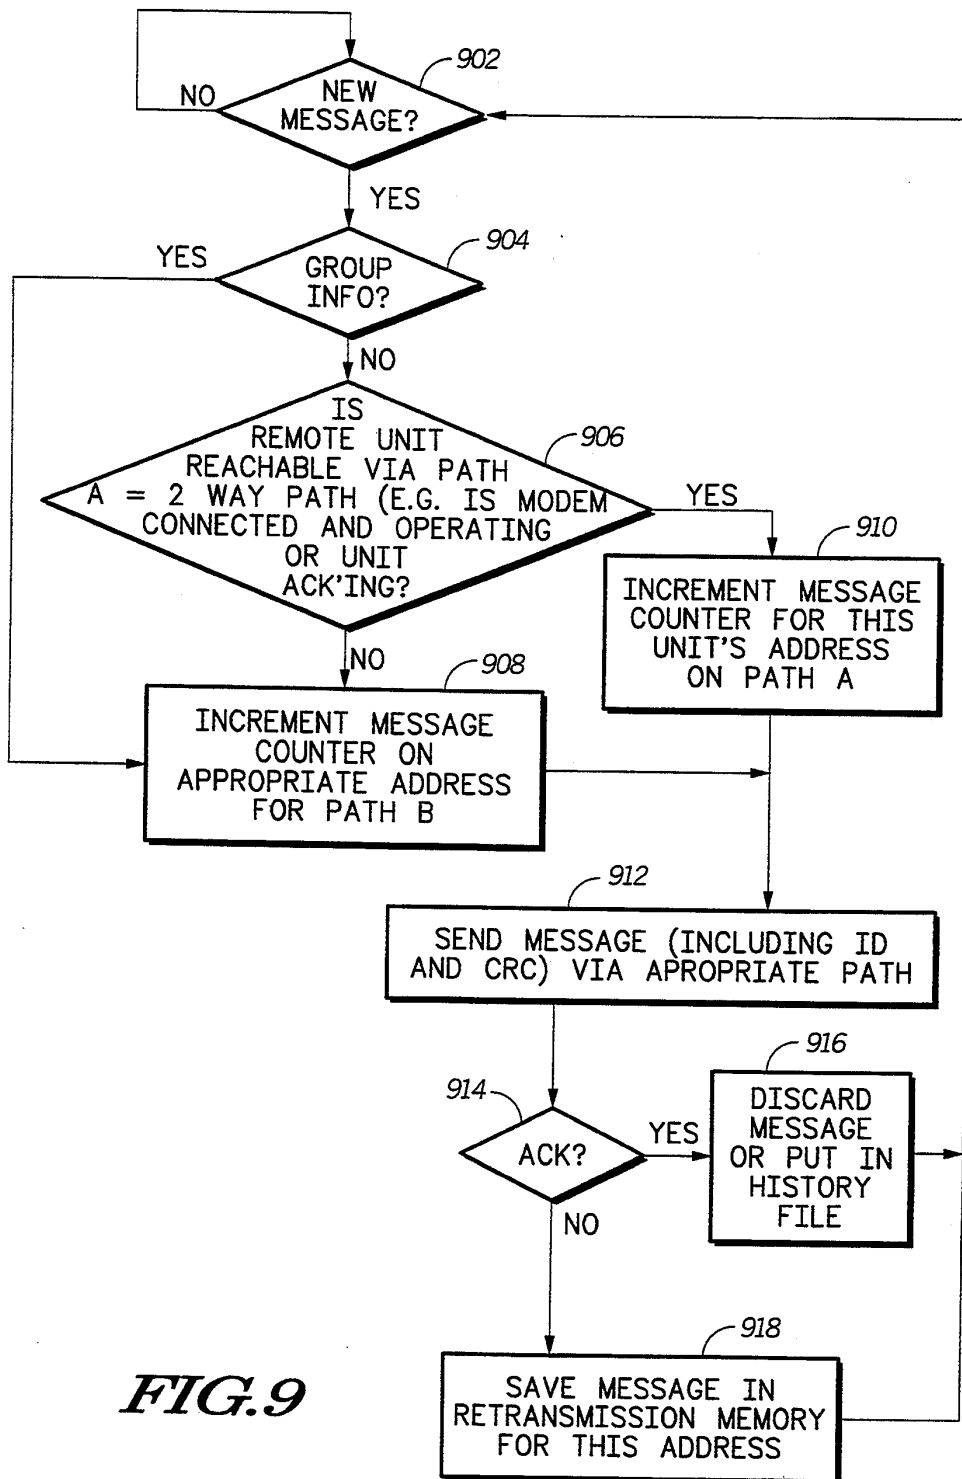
902
NO
NEW MESSAGE?
YES
904
YES
GROUP INFO?
NO
906
IS REMOTE UNIT REACHABLE VIA PATH A = 2 WAY PATH (E.G. IS MODEM CONNECTED AND OPERATING OR UNIT ACK'ING?
YES
910
INCREMENT MESSAGE COUNTER FOR THIS UNIT'S ADDRESS ON PATH A
NO
908
INCREMENT MESSAGE COUNTER ON APPROPRIATE ADDRESS FOR PATH B
912
SEND MESSAGE (INCLUDING ID AND CRC) VIA APROPRIATE PATH
914
ACK?
YES
916
DISCARD MESSAGE OR PUT IN HISTORY FILE
NO
918
SAVE MESSAGE IN RETRANSMISSION MEMORY FOR THIS ADDRESS
FIG.9